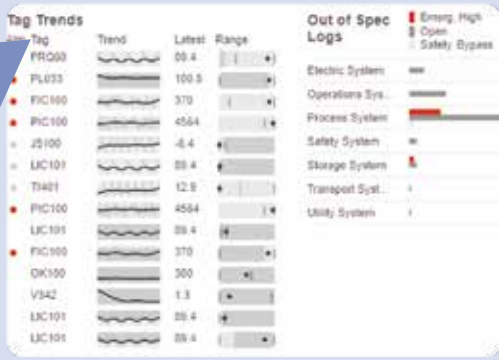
Tag Trends

| Tag | Trend | Latest | Range |
|---|---|---|---|
| FRQ00 | | 89.4 | |
| PL033 | | 100.5 | |
| FIC100 | | 370 | |
| PIC100 | | 4564 | |
| J5100 | | -6.4 | |
| LIC101 | | 89.4 | |
| TI401 | | 12.9 | |
| PIC100 | | 4564 | |
| LIC101 | | 89.4 | |
| FIC100 | | 370 | |
| OK100 | | 300 | |
| V342 | | 1.3 | |
| LIC101 | | 89.4 | |
| LIC101 | | 89.4 | |

Out of Spec Logs

Emerg. High
Open
Safety Bypass

Electric System
Operations Sys...
Process System
Safety System
Storage System
Transport Syst...
Utility System